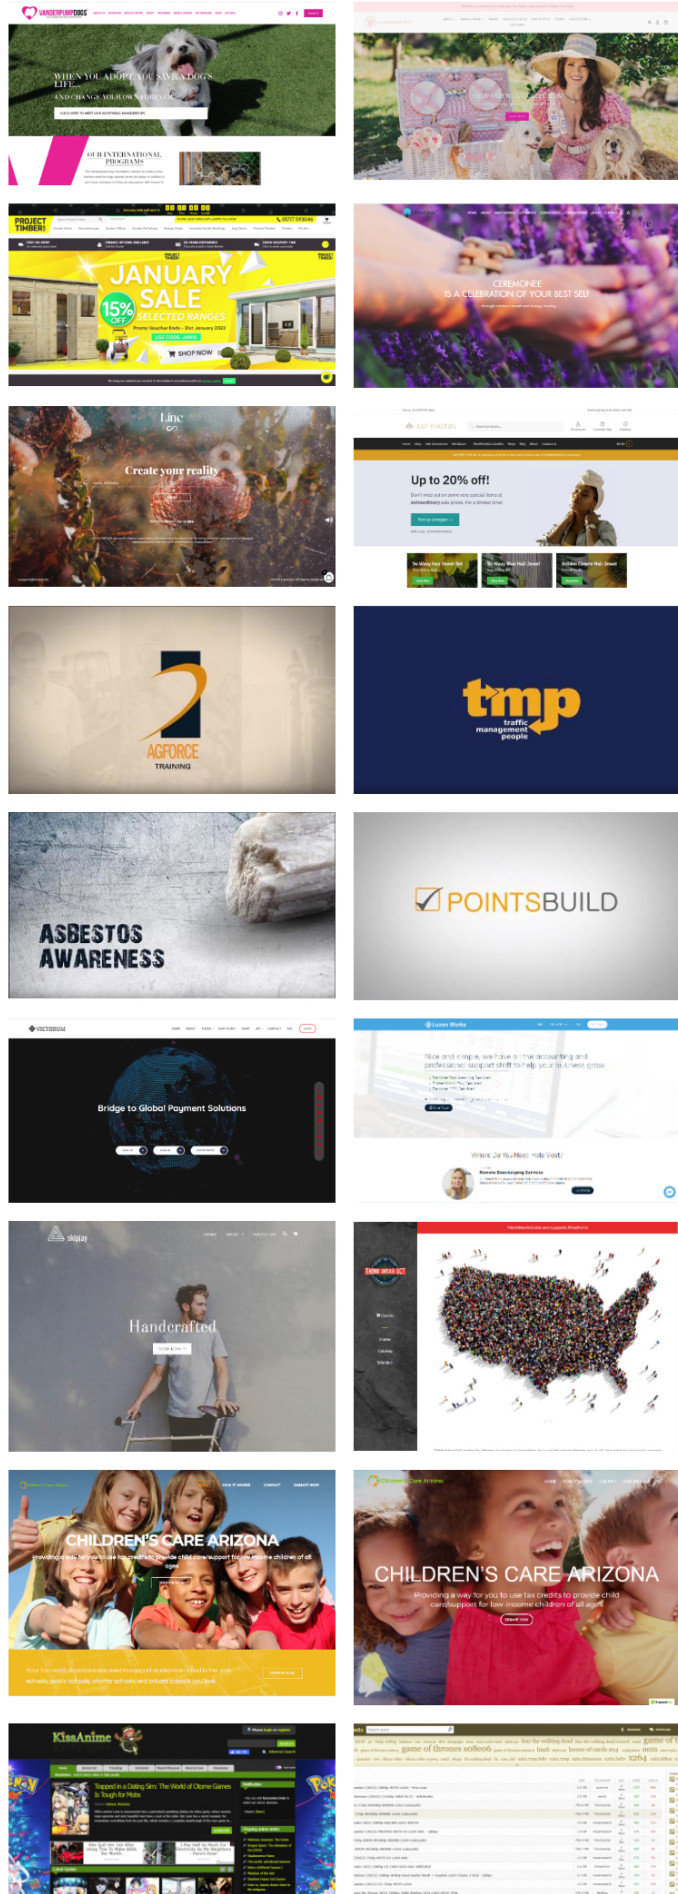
VANDERPUMPDOGS

WHEN YOU ADOPT, YOU SAVE A DOG'S LIFE... AND CHANGE YOURS FOREVER.

OUR INTERNATIONAL PROGRAMS

PROJECT TIMBER!

JANUARY SALE

15% OFF

SELECTED RANGES

SHOP NOW

CEREMONEE

IS A CELEBRATION OF YOUR BEST SELF

Line

Create your reality

Up to 20% off!

AGFORCE

TRAINING

tmp

traffic management people

ASBESTOS AWARENESS

POINTSBUILD

VICTORUM

Bridge to Global Payment Solutions

skiplay

Handcrafted

CHILDREN'S CARE ARIZONA

CHILDREN'S CARE ARIZONA

KissAnime